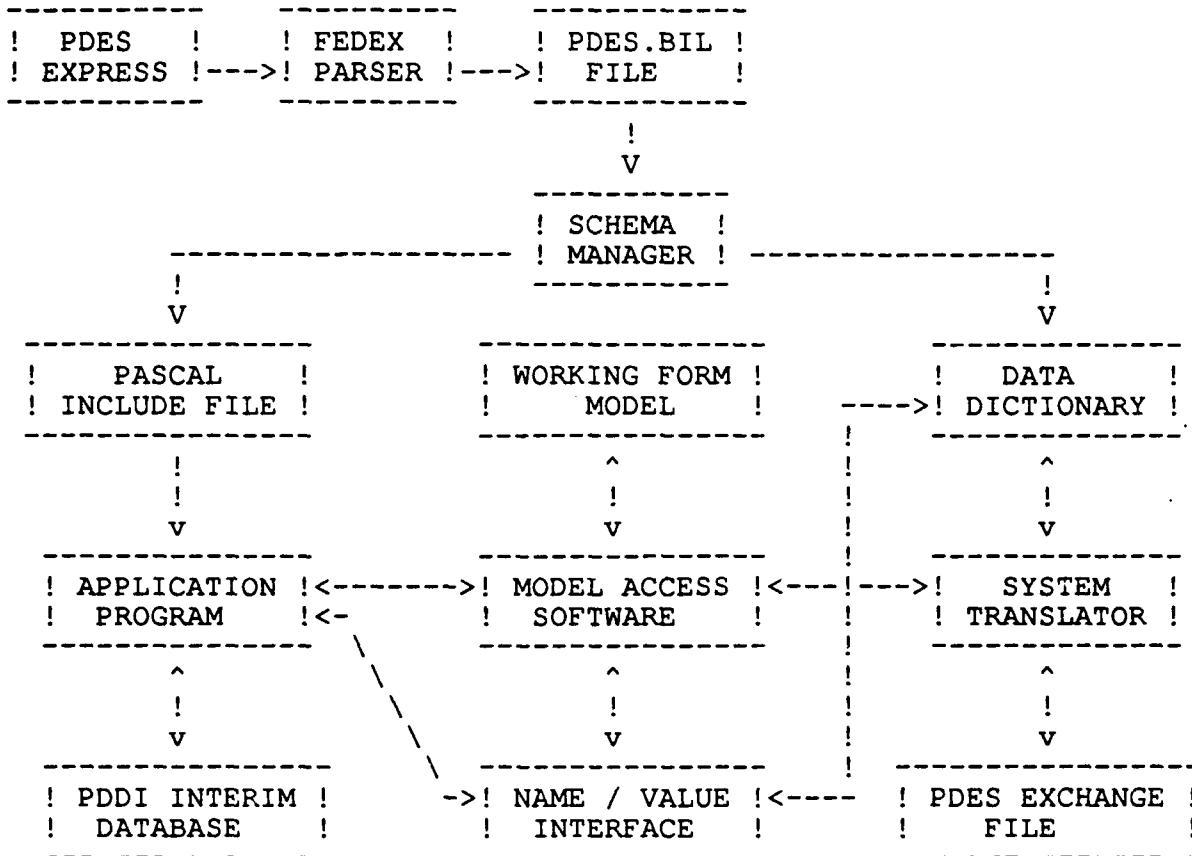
PDES EXPRESS

FEDEX PARSER

PDES.BIL FILE

SCHEMA MANAGER

PASCAL INCLUDE FILE

WORKING FORM MODEL

DATA DICTIONARY

APPLICATION PROGRAM

MODEL ACCESS SOFTWARE

SYSTEM TRANSLATOR

PDDI INTERIM DATABASE

NAME / VALUE INTERFACE

PDES EXCHANGE FILE